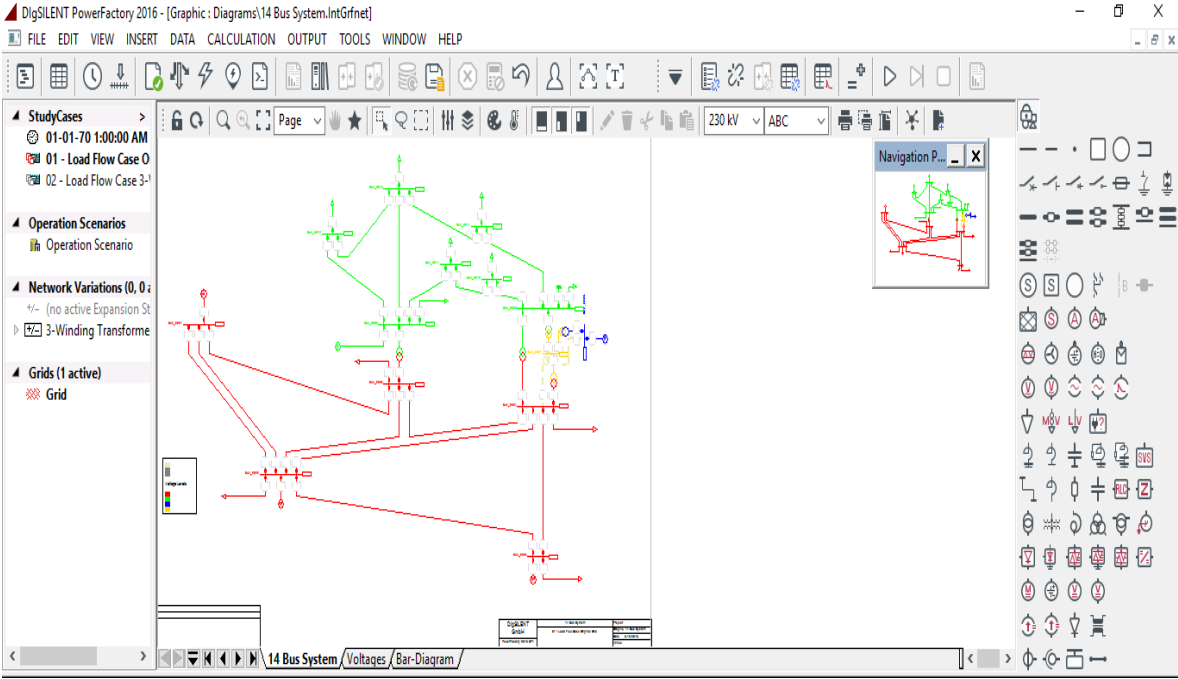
DIgSILENT PowerFactory 2016 - [Graphic : Diagrams\14 Bus System.IntGrfnet]

FILE EDIT VIEW INSERT DATA CALCULATION OUTPUT TOOLS WINDOW HELP

StudyCases
01-01-70 1:00:00 AM
01 - Load Flow Case O
02 - Load Flow Case 3-

Operation Scenarios
Operation Scenario

Network Variations (0, 0 a
+/- (no active Expansion St
3-Winding Transforme

Grids (1 active)
Grid

Page
230 kV
ABC

Navigation P...

Voltage Levels

DIgSILENT

14 Bus System
Voltages
Bar-Diagram